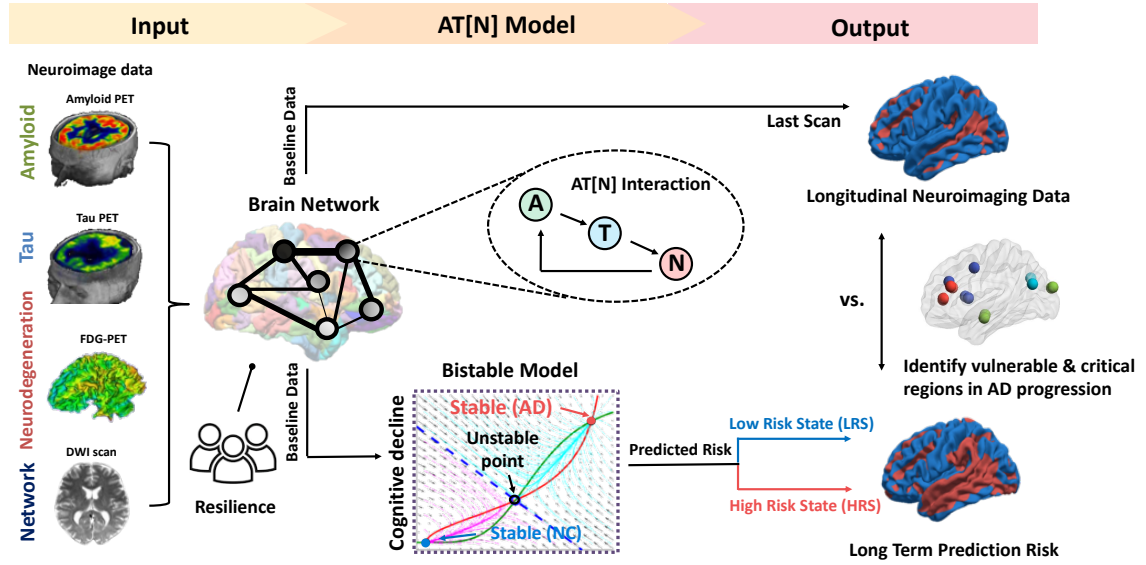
Input

AT[N] Model

Output

Neuroimage data

Amyloid

Amyloid PET

Tau

Tau PET

Neurodegeneration

FDG-PET

Network

DWI scan

Baseline Data

Last Scan

Longitudinal Neuroimaging Data

Brain Network

AT[N] Interaction

A

T

N

vs.

Identify vulnerable & critical regions in AD progression

Resilience

Baseline Data

Bistable Model

Cognitive decline

Stable (AD)

Unstable point

Stable (NC)

Predicted Risk

Low Risk State (LRS)

High Risk State (HRS)

Long Term Prediction Risk